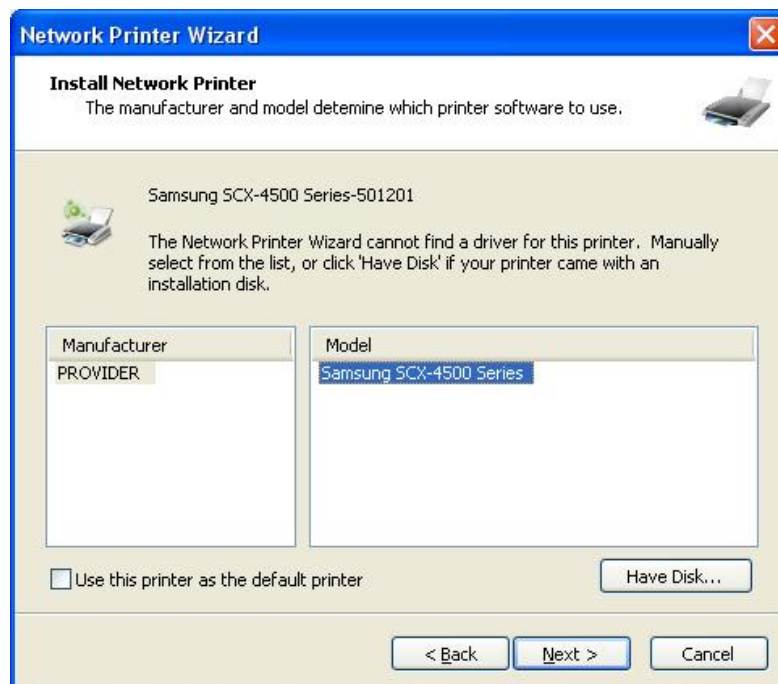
Network Printer Wizard

Install Network Printer
The manufacturer and model detemine which printer software to use.

Samsung SCX-4500 Series-501201

The Network Printer Wizard cannot find a driver for this printer. Manually select from the list, or click 'Have Disk' if your printer came with an installation disk.

| Manufacturer | Model |
|---|---|
| PROVIDER | Samsung SCX-4500 Series |

Use this printer as the default printer

Have Disk...

< Back

Next >

Cancel